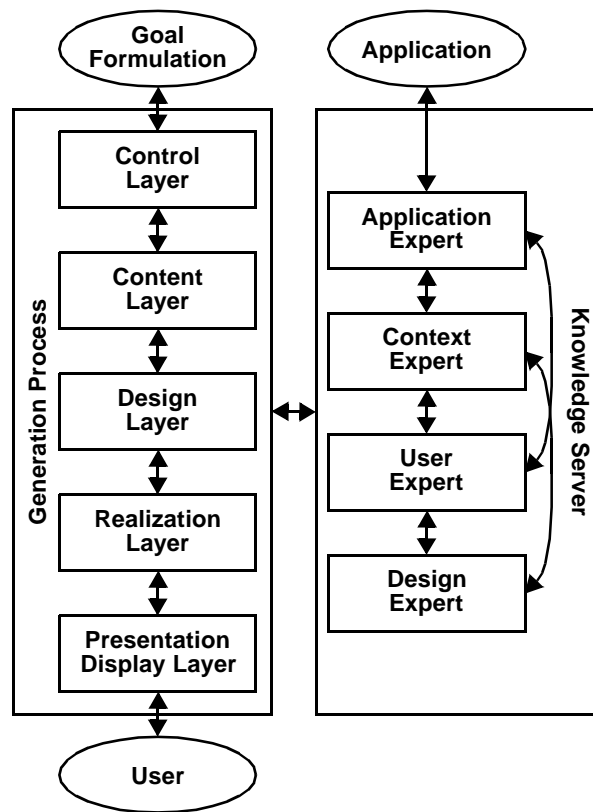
Goal Formulation

Application

Generation Process

Control Layer

Content Layer

Design Layer

Realization Layer

Presentation Display Layer

Application Expert

Context Expert

User Expert

Design Expert

Knowledge Server

User